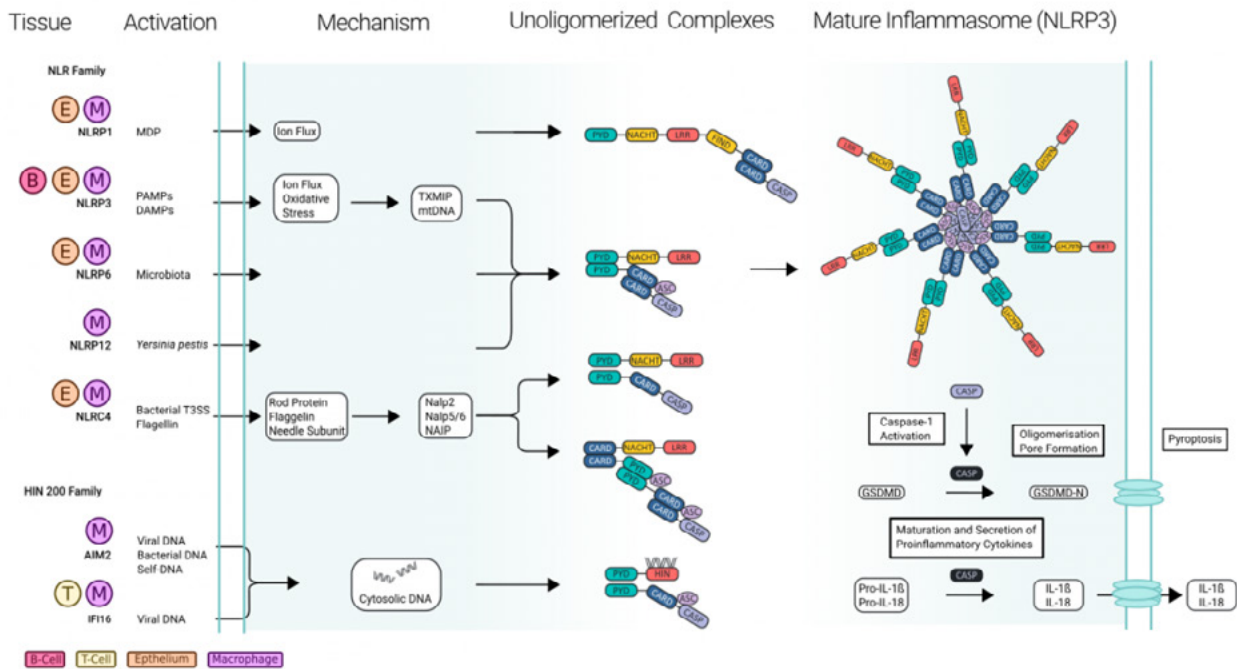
Tissue Activation Mechanism Unoligomerized Complexes Mature Inflammasome (NLRP3)

NLR Family

E M
NLRP1
MDP
Ion Flux
PYD NACHT LRR FIND CARD CARD CASP

B E M
NLRP3
PAMPs
DAMPs
Ion Flux
Oxidative
Stress
TXMIP
mtDNA

E M
NLRP6
Microbiota
PYD NACHT LRR
PYD CARD CARD ASC CASP

M
NLRP12
Yersinia pestis

E M
NLRC4
Bacterial T3SS
Flagellin
Rod Protein
Flaggelin
Needle Subunit
Nalp2
Nalp5/6
NAIP
PYD NACHT LRR
PYD CARD CASP
CARD NACHT LRR
CARD PYD PYD ASC CARD CARD ASC CASP

HIN 200 Family

M
AIM2
Viral DNA
Bacterial DNA
Self DNA

T M
IFI16
Viral DNA

Cytosolic DNA
PYD HIN
PYD CARD ASC CASP

CASP
Caspase-1
Activation
Oligomerisation
Pore Formation
Pyroptosis
CASP
GSDMD GSDMD-N
Maturation and Secretion of
Proinflammatory Cytokines
CASP
Pro-IL-1ß
Pro-IL-18
IL-1ß
IL-18
IL-1ß
IL-18

B-Cell T-Cell Epthelium Macrophage